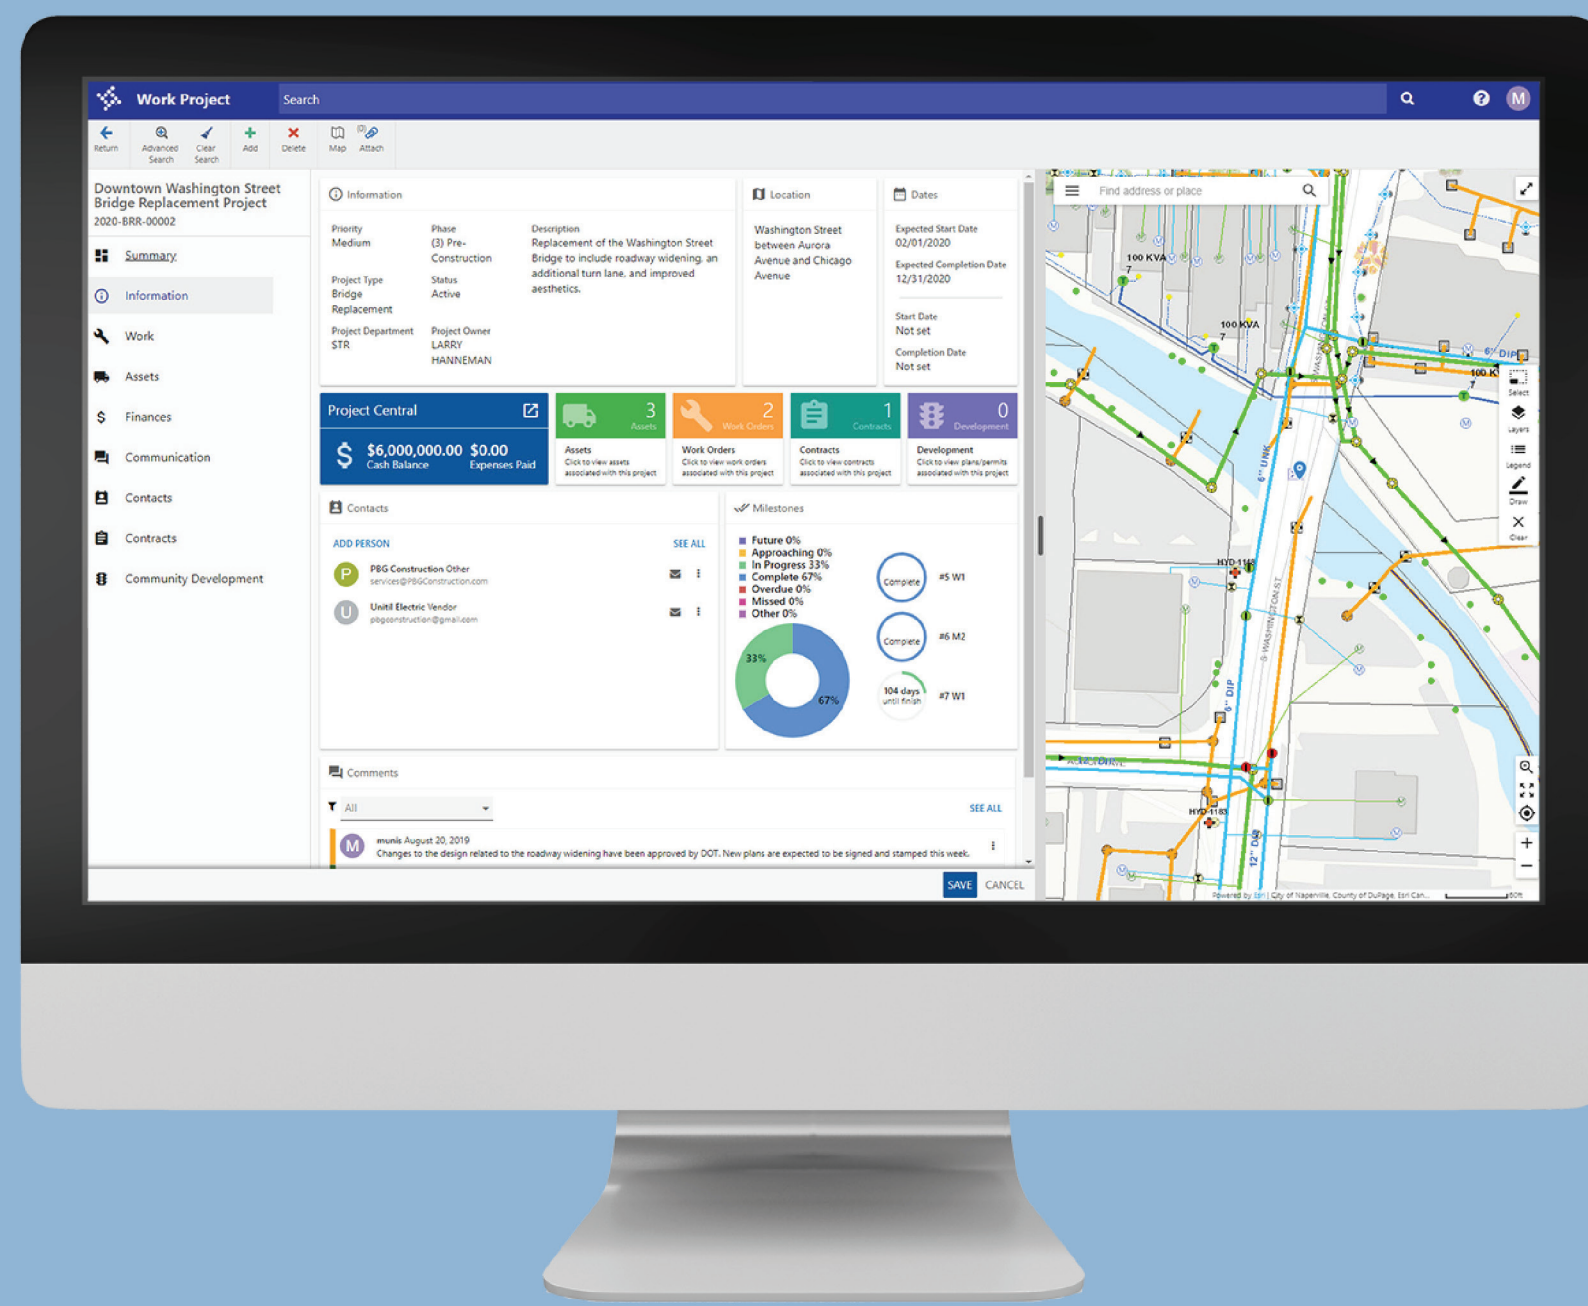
Work Project
Search
M

Return
Advanced Search
Clear Search
Add
Delete
Map
Attach

Downtown Washington Street Bridge Replacement Project
2020-BRR-00002

Summary
Information
Work
Assets
Finances
Communication
Contacts
Contracts
Community Development

Information
Priority
Medium
Phase
(3) Pre-Construction
Description
Replacement of the Washington Street Bridge to include roadway widening, an additional turn lane, and improved aesthetics.
Project Type
Bridge Replacement
Status
Active
Project Department
STR
Project Owner
LARRY HANNEMAN

Location
Washington Street between Aurora Avenue and Chicago Avenue

Dates
Expected Start Date
02/01/2020
Expected Completion Date
12/31/2020
Start Date
Not set
Completion Date
Not set

Project Central
$ $6,000,000.00 Cash Balance
$0.00 Expenses Paid

3 Assets
Assets
Click to view assets associated with this project
2 Work Orders
Work Orders
Click to view work orders associated with this project
1 Contracts
Contracts
Click to view contracts associated with this project
0 Development
Development
Click to view plans/permits associated with this project

Contacts
ADD PERSON
SEE ALL
P PBG Construction Other
services@PBGConstruction.com
U Unitil Electric Vendor
pbgconstruction@gmail.com

Milestones
Future 0%
Approaching 0%
In Progress 33%
Complete 67%
Overdue 0%
Missed 0%
Other 0%
33%
67%
Complete #5 W1
Complete #6 M2
104 days until finish #7 W1

Comments
All
SEE ALL
M munis August 20, 2019
Changes to the design related to the roadway widening have been approved by DOT. New plans are expected to be signed and stamped this week.

SAVE
CANCEL

Find address or place
100 KVA
100 KVA
100 KV
6" DIP
6" UNK
HYD-1140
S WASHINGTON ST
6" DIP
HYD-1183
12" DIP
Select
Layers
Legend
Draw
Clear
Powered by Esri | City of Naperville, County of DuPage, Esri Can...